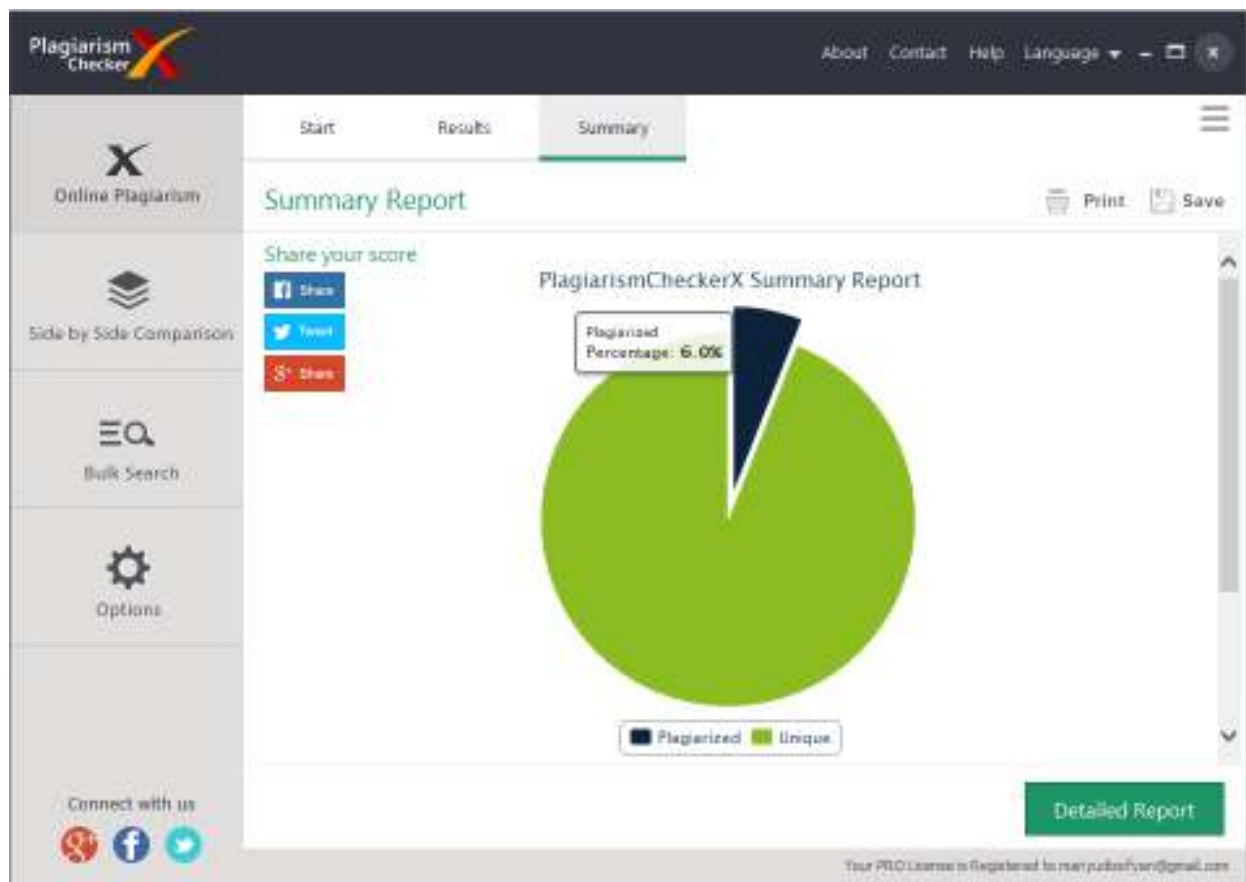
Plagiarism Checker X

About Contact Help Language

Start Results Summary

Online Plagiarism

Side by Side Comparison

Bulk Search

Options

Connect with us

Summary Report

Print Save

Share your score

Share

Tweet

Share

PlagiarismCheckerX Summary Report

Plagiarized
Percentage: 6.0%

Plagiarized Unique

Detailed Report

Your PRO License is Registered to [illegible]@gmail.com